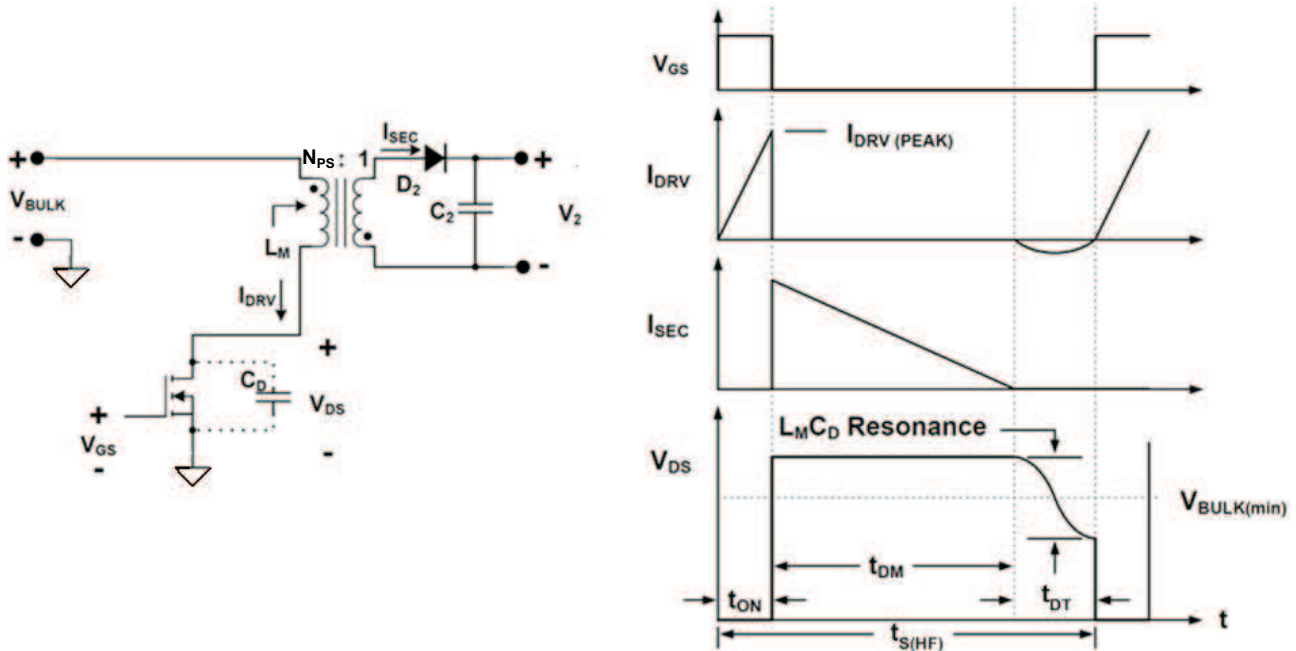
+
$V_{BULK}$
-
$N_{PS}$ : 1
$I_{SEC}$
$D_2$
$C_2$
+
$V_2$
-
$L_M$
$I_{DRV}$
+
$C_D$
$V_{DS}$
+
$V_{GS}$
-
-

$V_{GS}$
$I_{DRV}$
$I_{DRV\ (PEAK)}$
$I_{SEC}$
$V_{DS}$
$L_MC_D$ Resonance
$V_{BULK(min)}$
$t_{DM}$
$t_{ON}$
$t_{DT}$
$t_{S(HF)}$
t